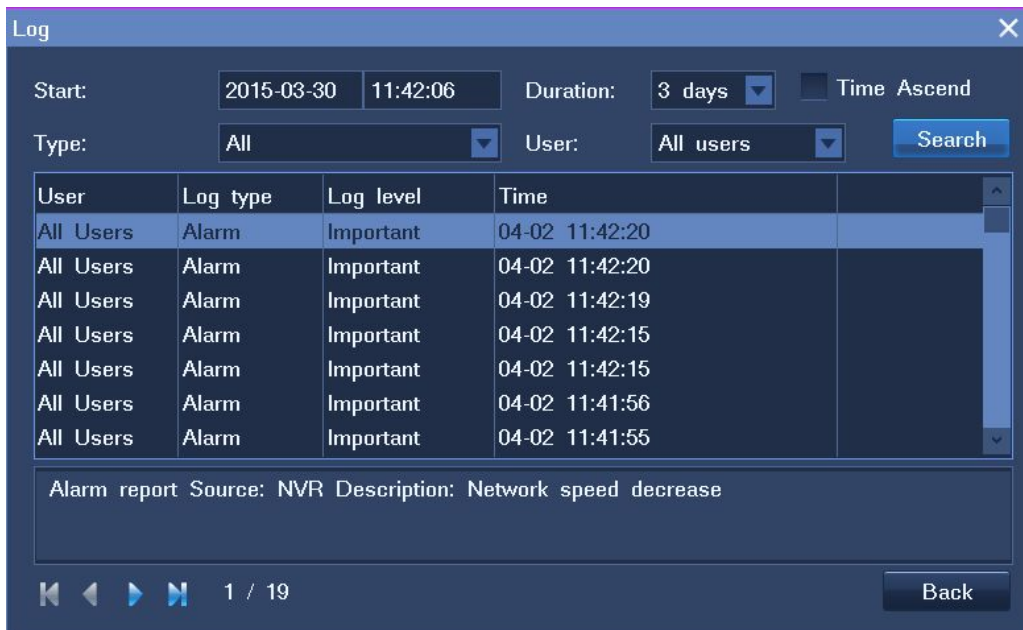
Log

Start: 2015-03-30 11:42:06 Duration: 3 days Time Ascend

Type: All User: All users Search

| User | Log type | Log level | Time |
|---|---|---|---|
| All Users | Alarm | Important | 04-02 11:42:20 |
| All Users | Alarm | Important | 04-02 11:42:20 |
| All Users | Alarm | Important | 04-02 11:42:19 |
| All Users | Alarm | Important | 04-02 11:42:15 |
| All Users | Alarm | Important | 04-02 11:42:15 |
| All Users | Alarm | Important | 04-02 11:41:56 |
| All Users | Alarm | Important | 04-02 11:41:55 |

Alarm report Source: NVR Description: Network speed decrease

1 / 19

Back